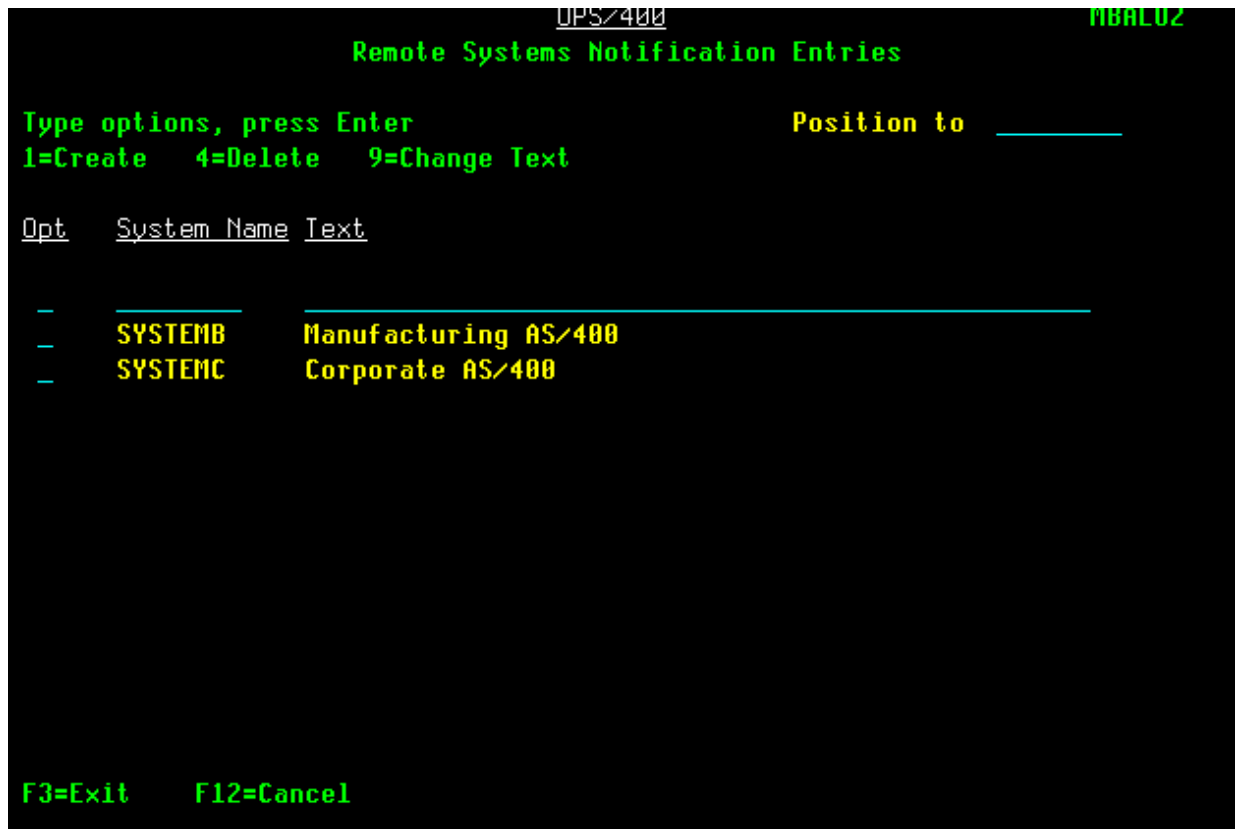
UPS/400 MBAL02

Remote Systems Notification Entries

Type options, press Enter Position to ________

1=Create 4=Delete 9=Change Text

| Opt | System Name | Text |
|---|---|---|
| _ | | |
| _ | SYSTEMB | Manufacturing AS/400 |
| _ | SYSTEMC | Corporate AS/400 |

F3=Exit F12=Cancel